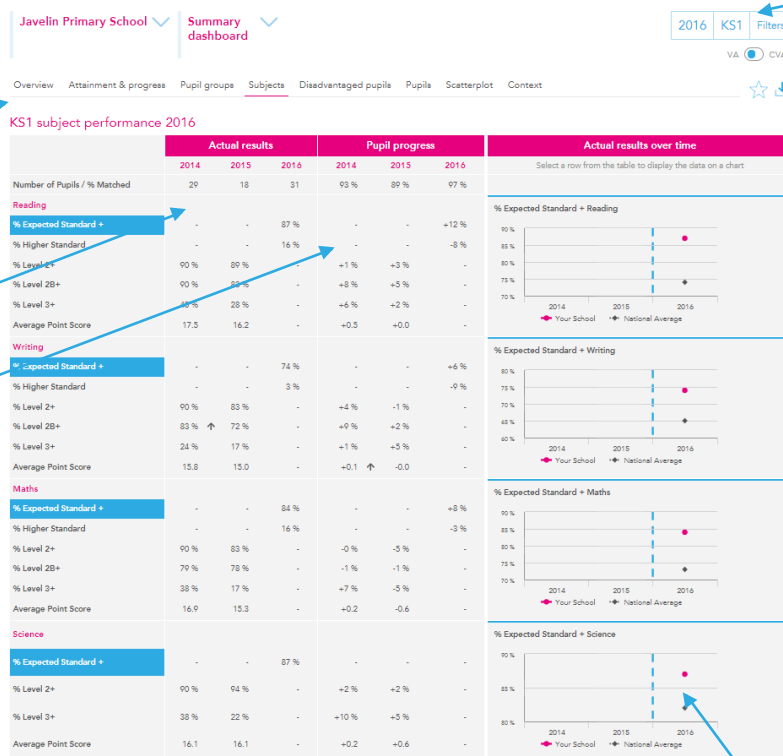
Javelin Primary School

Summary dashboard

2016 | KS1 | Filters

VA CVA

Overview | Attainment & progress | Pupil groups | Subjects | Disadvantaged pupils | Pupils | Scatterplot | Context

KS1 subject performance 2016

| | Actual results | | | Pupil progress | | |
|---|---|---|---|---|---|---|
| | 2014 | 2015 | 2016 | 2014 | 2015 | 2016 |
| Number of Pupils / % Matched | 29 | 18 | 31 | 93 % | 89 % | 97 % |
| Reading | | | | | | |
| % Expected Standard + | - | - | 87 % | - | - | +12 % |
| % Higher Standard | - | - | 16 % | - | - | -8 % |
| % Level 2+ | 90 % | 89 % | - | +1 % | +3 % | - |
| % Level 2B+ | 90 % | 83 % | - | +8 % | +5 % | - |
| % Level 3+ | 45 % | 28 % | - | +6 % | +2 % | - |
| Average Point Score | 17.5 | 16.2 | - | +0.5 | +0.0 | - |
| Writing | | | | | | |
| % Expected Standard + | - | - | 74 % | - | - | +6 % |
| % Higher Standard | - | - | 3 % | - | - | -9 % |
| % Level 2+ | 90 % | 83 % | - | +4 % | -1 % | - |
| % Level 2B+ | 83 % | 72 % | - | +9 % | +2 % | - |
| % Level 3+ | 24 % | 17 % | - | +1 % | +5 % | - |
| Average Point Score | 15.8 | 15.0 | - | +0.1 | -0.0 | - |
| Maths | | | | | | |
| % Expected Standard + | - | - | 84 % | - | - | +8 % |
| % Higher Standard | - | - | 16 % | - | - | -3 % |
| % Level 2+ | 90 % | 83 % | - | -0 % | -5 % | - |
| % Level 2B+ | 79 % | 78 % | - | -1 % | -1 % | - |
| % Level 3+ | 38 % | 17 % | - | +7 % | -5 % | - |
| Average Point Score | 16.9 | 15.3 | - | +0.2 | -0.6 | - |
| Science | | | | | | |
| % Expected Standard + | - | - | 87 % | | | |
| % Level 2+ | 90 % | 94 % | - | +2 % | +2 % | - |
| % Level 3+ | 38 % | 22 % | - | +10 % | +5 % | - |
| Average Point Score | 16.1 | 16.1 | - | +0.2 | +0.6 | - |

Actual results over time

Select a row from the table to display the data on a chart

% Expected Standard + Reading
90 % 85 % 80 % 75 % 70 %
2014 2015 2016
Your School National Average

% Expected Standard + Writing
80 % 75 % 70 % 65 % 60 %
2014 2015 2016
Your School National Average

% Expected Standard + Maths
90 % 85 % 80 % 75 % 70 %
2014 2015 2016
Your School National Average

% Expected Standard + Science
90 % 85 % 80 %
2014 2015 2016
Your School National Average